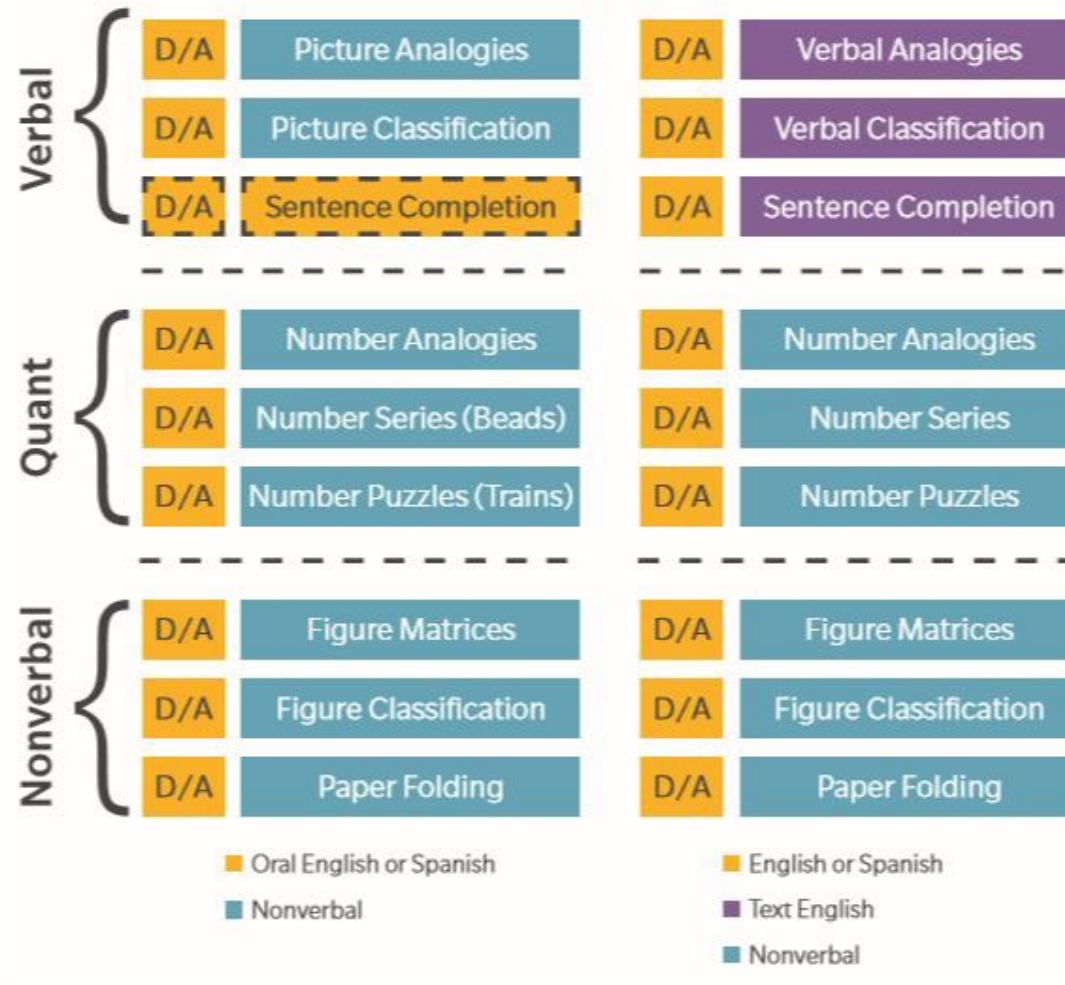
Verbal

| D/A | Picture Analogies | D/A | Verbal Analogies |
|---|---|---|---|
| D/A | Picture Classification | D/A | Verbal Classification |
| D/A | Sentence Completion | D/A | Sentence Completion |

Quant

| D/A | Number Analogies | D/A | Number Analogies |
|---|---|---|---|
| D/A | Number Series (Beads) | D/A | Number Series |
| D/A | Number Puzzles (Trains) | D/A | Number Puzzles |

Nonverbal

| D/A | Figure Matrices | D/A | Figure Matrices |
|---|---|---|---|
| D/A | Figure Classification | D/A | Figure Classification |
| D/A | Paper Folding | D/A | Paper Folding |

Oral English or Spanish
Nonverbal

English or Spanish
Text English
Nonverbal